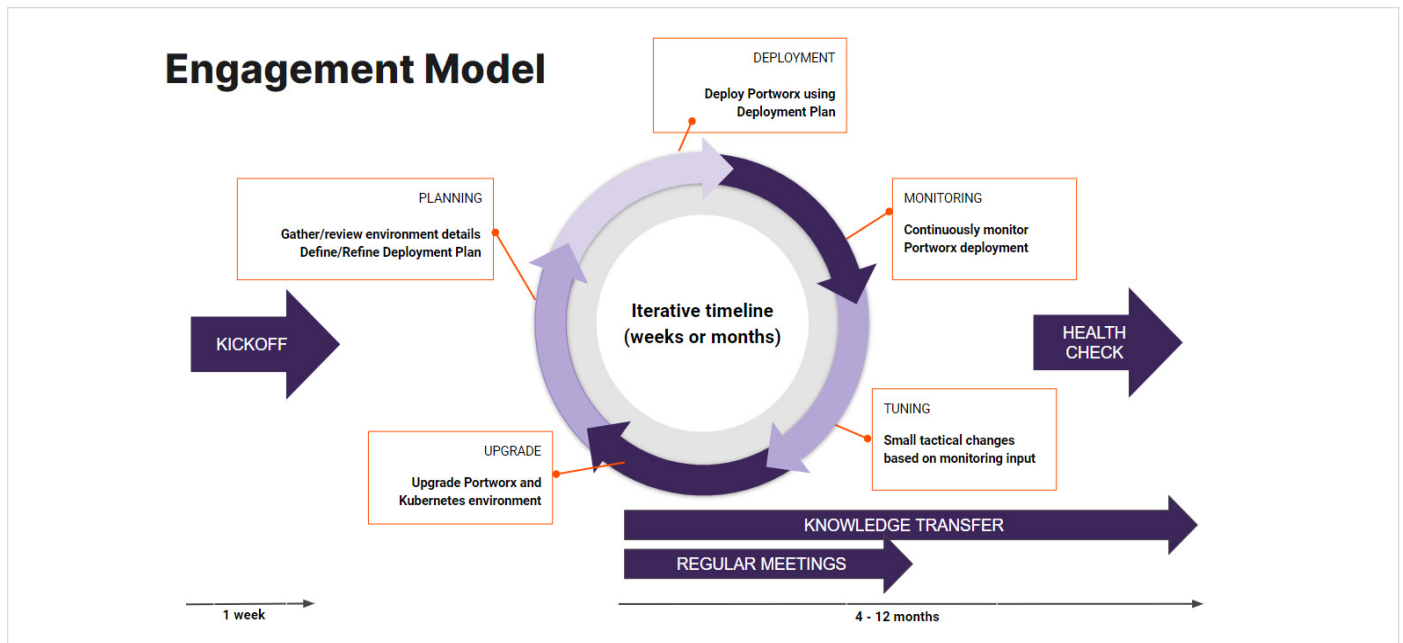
Engagement Model

DEPLOYMENT

Deploy Portworx using Deployment Plan

PLANNING

Gather/review environment details
Define/Refine Deployment Plan

MONITORING

Continuously monitor Portworx deployment

KICKOFF

Iterative timeline (weeks or months)

HEALTH CHECK

TUNING

Small tactical changes based on monitoring input

UPGRADE

Upgrade Portworx and Kubernetes environment

KNOWLEDGE TRANSFER

REGULAR MEETINGS

1 week

4 - 12 months